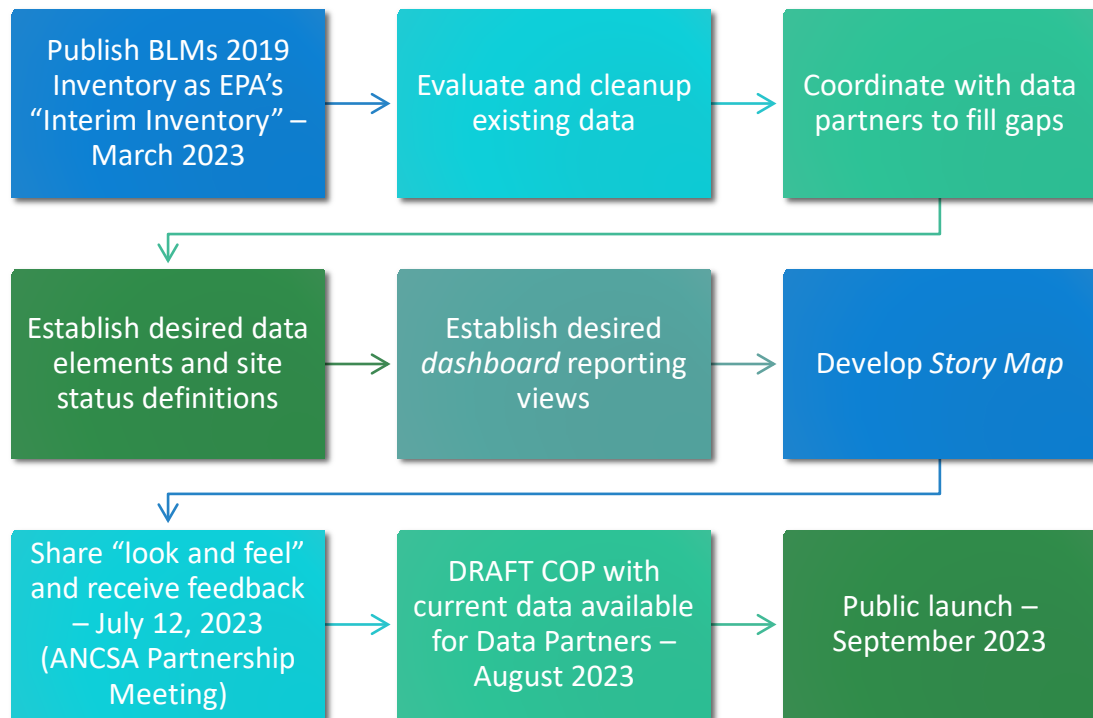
Publish BLMs 2019 Inventory as EPA's "Interim Inventory" – March 2023

Evaluate and cleanup existing data

Coordinate with data partners to fill gaps

Establish desired data elements and site status definitions

Establish desired *dashboard* reporting views

Develop *Story Map*

Share "look and feel" and receive feedback – July 12, 2023 (ANCSA Partnership Meeting)

DRAFT COP with current data available for Data Partners – August 2023

Public launch – September 2023